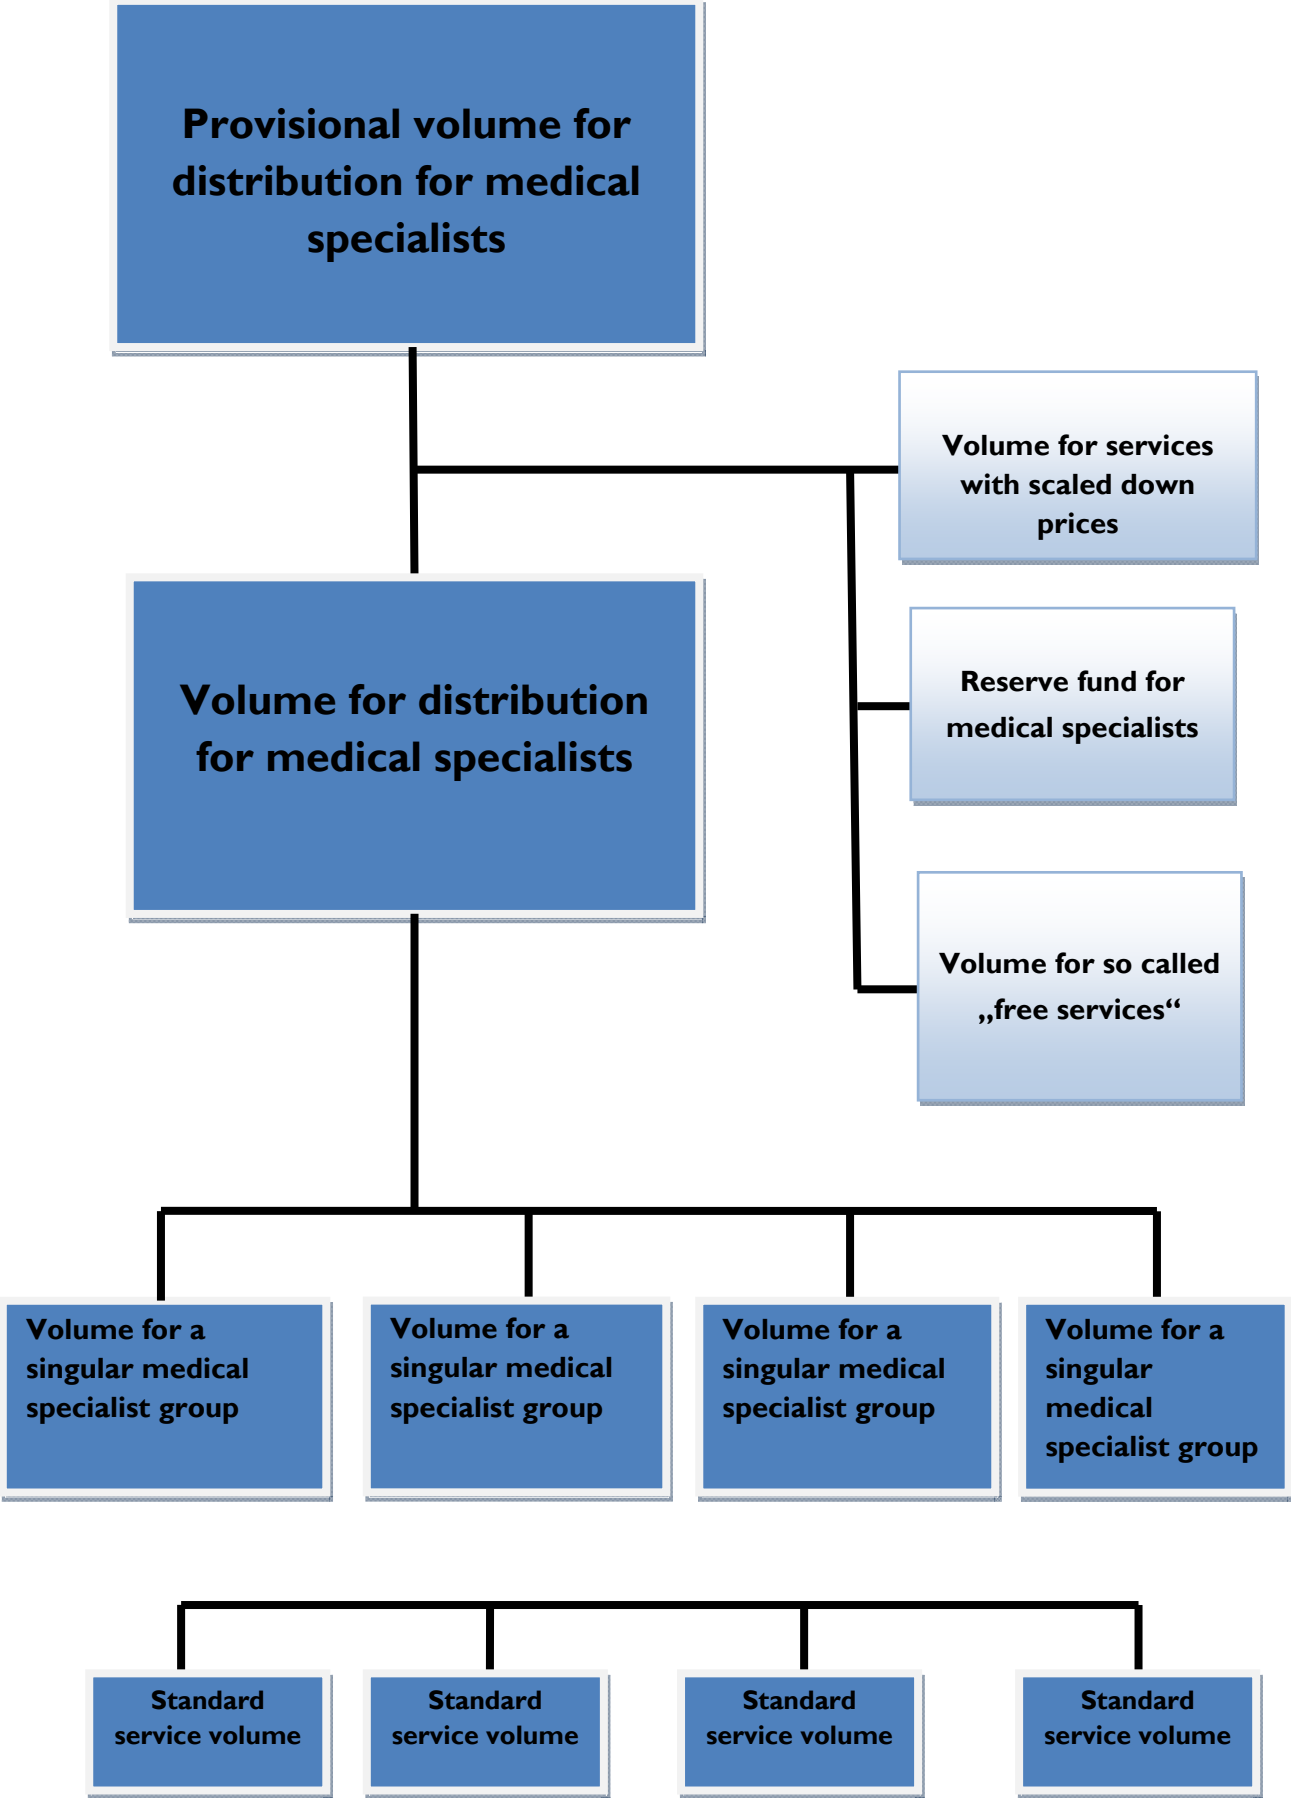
Provisional volume for distribution for medical specialists

Volume for services with scaled down prices

Reserve fund for medical specialists

Volume for distribution for medical specialists

Volume for so called „free services“

Volume for a singular medical specialist group

Volume for a singular medical specialist group

Volume for a singular medical specialist group

Volume for a singular medical specialist group

Standard service volume

Standard service volume

Standard service volume

Standard service volume